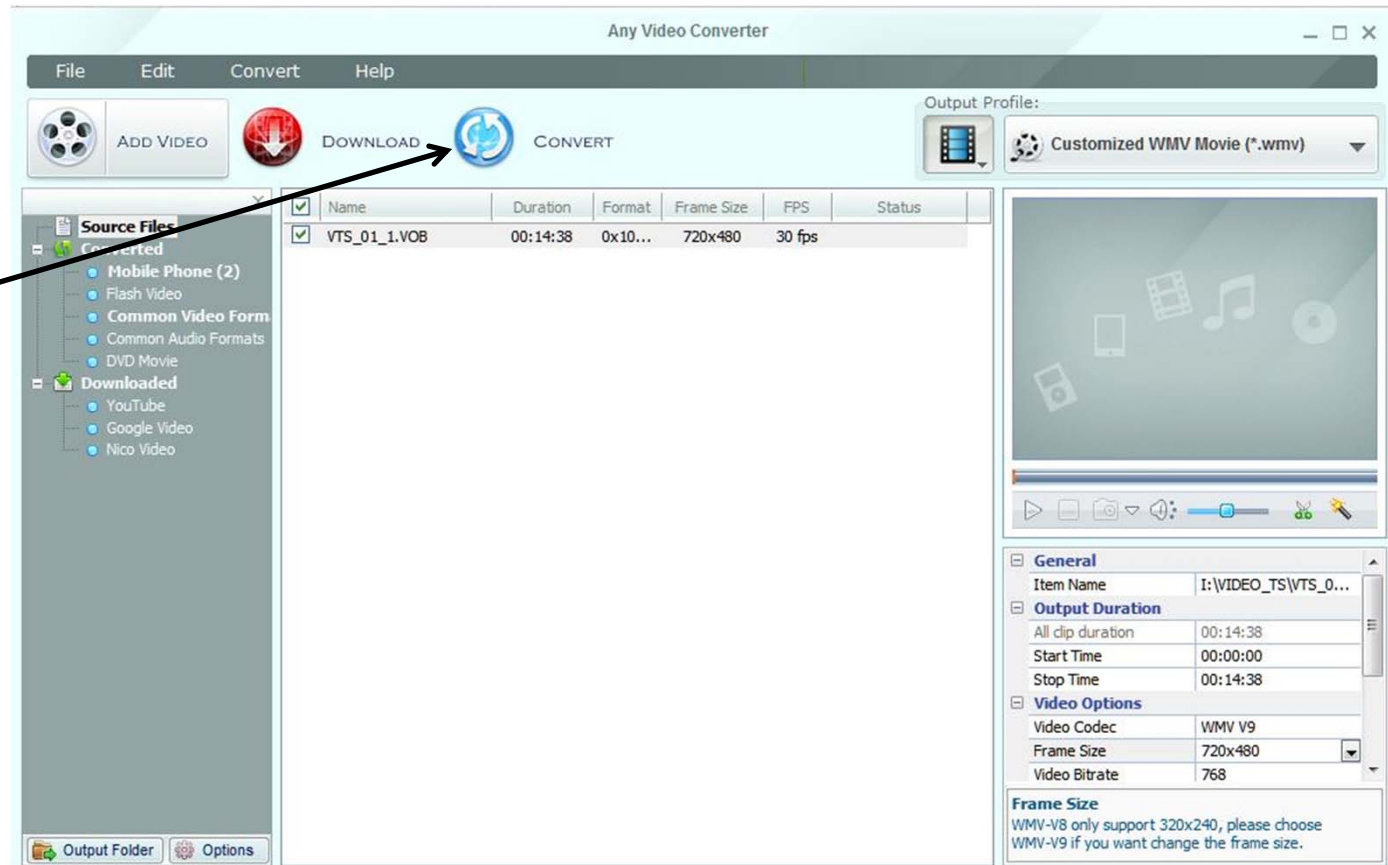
Any Video Converter

File Edit Convert Help

ADD VIDEO DOWNLOAD CONVERT

Output Profile:

Customized WMV Movie (*.wmv)

Source Files
Converted
Mobile Phone (2)
Flash Video
Common Video Form
Common Audio Formats
DVD Movie
Downloaded
YouTube
Google Video
Nico Video

| Name | Duration | Format | Frame Size | FPS | Status |
|---|---|---|---|---|---|
| VTS_01_1.VOB | 00:14:38 | 0x10... | 720x480 | 30 fps | |

| General | |
|---|---|
| Item Name | I:\VIDEO_TS\VTS_0... |
| Output Duration | |
| All clip duration | 00:14:38 |
| Start Time | 00:00:00 |
| Stop Time | 00:14:38 |
| Video Options | |
| Video Codec | WMV V9 |
| Frame Size | 720x480 |
| Video Bitrate | 768 |

Frame Size
WMV-V8 only support 320x240, please choose WMV-V9 if you want change the frame size.

Output Folder Options